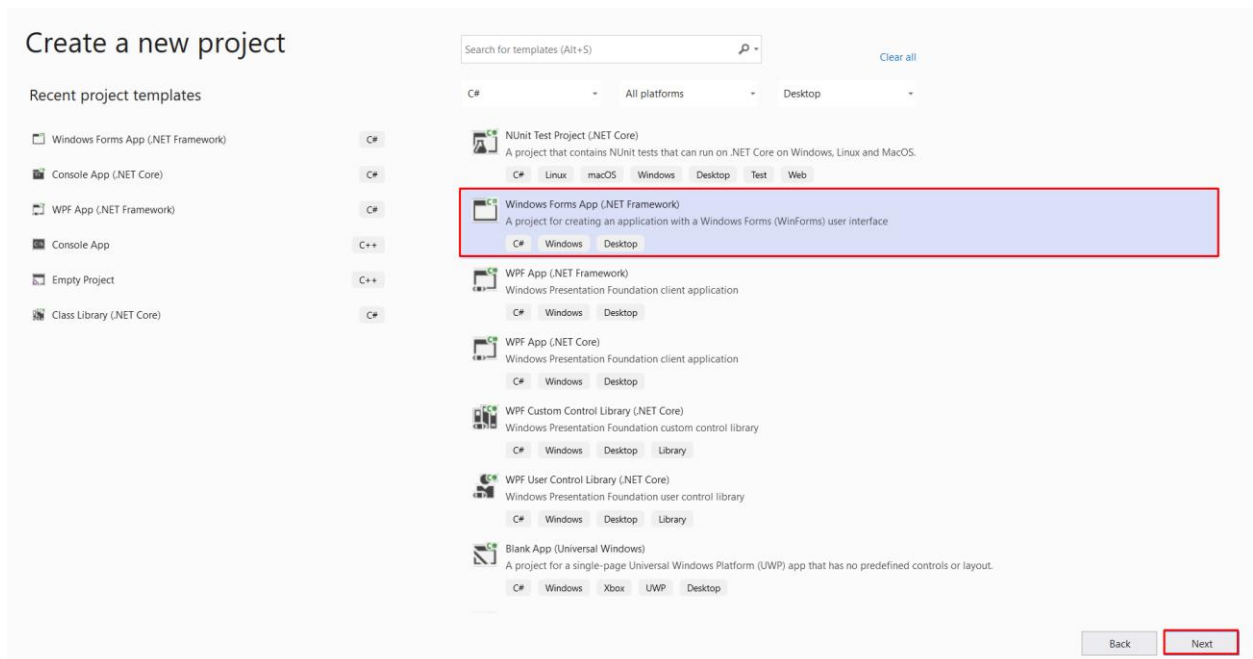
Create a new project

Recent project templates

Windows Forms App (.NET Framework) C#

Console App (.NET Core) C#

WPF App (.NET Framework) C#

Console App C++

Empty Project C++

Class Library (.NET Core) C#

Search for templates (Alt+S)

Clear all

C#

All platforms

Desktop

NUnit Test Project (.NET Core)
A project that contains NUnit tests that can run on .NET Core on Windows, Linux and MacOS.
C# Linux macOS Windows Desktop Test Web

Windows Forms App (.NET Framework)
A project for creating an application with a Windows Forms (WinForms) user interface
C# Windows Desktop

WPF App (.NET Framework)
Windows Presentation Foundation client application
C# Windows Desktop

WPF App (.NET Core)
Windows Presentation Foundation client application
C# Windows Desktop

WPF Custom Control Library (.NET Core)
Windows Presentation Foundation custom control library
C# Windows Desktop Library

WPF User Control Library (.NET Core)
Windows Presentation Foundation user control library
C# Windows Desktop Library

Blank App (Universal Windows)
A project for a single-page Universal Windows Platform (UWP) app that has no predefined controls or layout.
C# Windows Xbox UWP Desktop

Back

Next